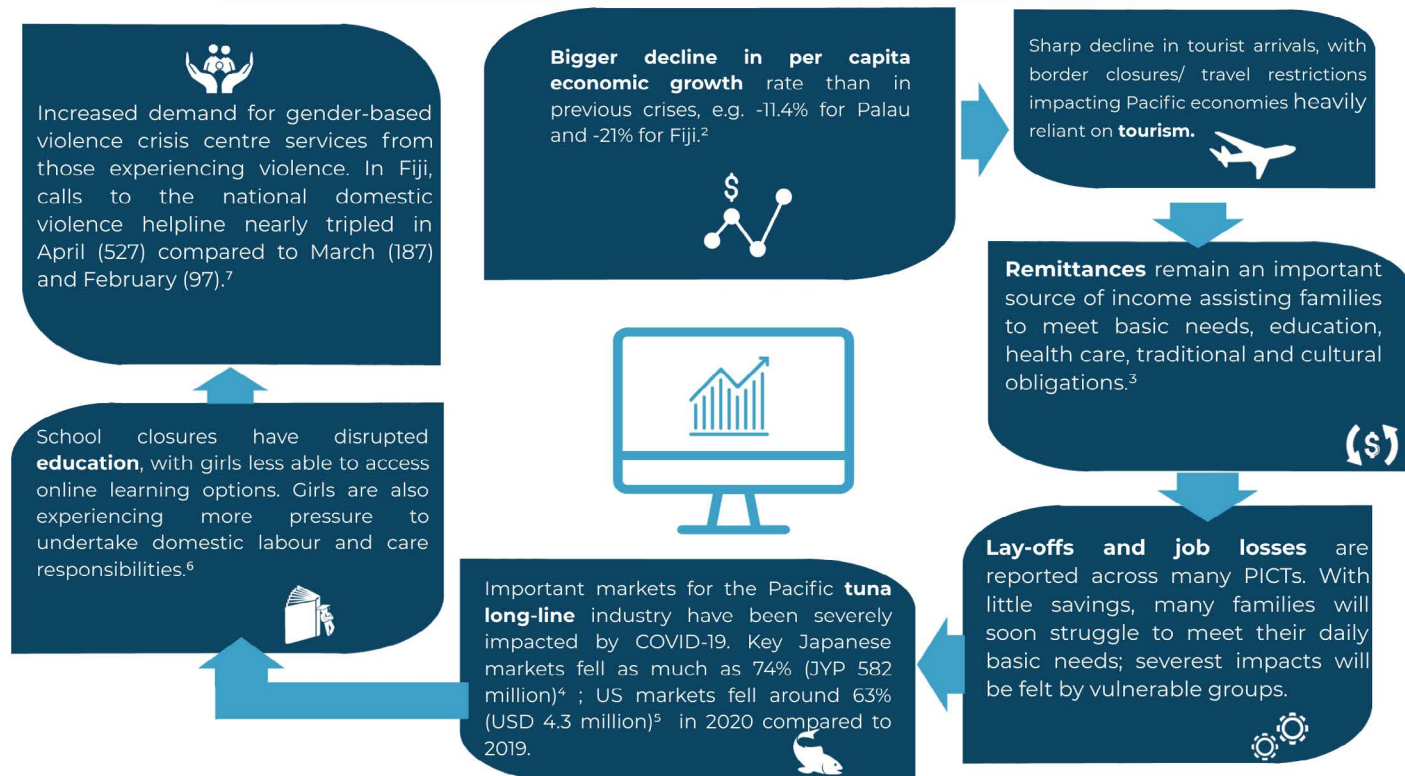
Bigger decline in per capita economic growth rate than in previous crises, e.g. -11.4% for Palau and -21% for Fiji.²

Sharp decline in tourist arrivals, with border closures/ travel restrictions impacting Pacific economies heavily reliant on tourism.

Remittances remain an important source of income assisting families to meet basic needs, education, health care, traditional and cultural obligations.³

Lay-offs and job losses are reported across many PICTs. With little savings, many families will soon struggle to meet their daily basic needs; severest impacts will be felt by vulnerable groups.

Important markets for the Pacific tuna long-line industry have been severely impacted by COVID-19. Key Japanese markets fell as much as 74% (JYP 582 million)⁴ ; US markets fell around 63% (USD 4.3 million)⁵ in 2020 compared to 2019.

School closures have disrupted education, with girls less able to access online learning options. Girls are also experiencing more pressure to undertake domestic labour and care responsibilities.⁶

Increased demand for gender-based violence crisis centre services from those experiencing violence. In Fiji, calls to the national domestic violence helpline nearly tripled in April (527) compared to March (187) and February (97).⁷